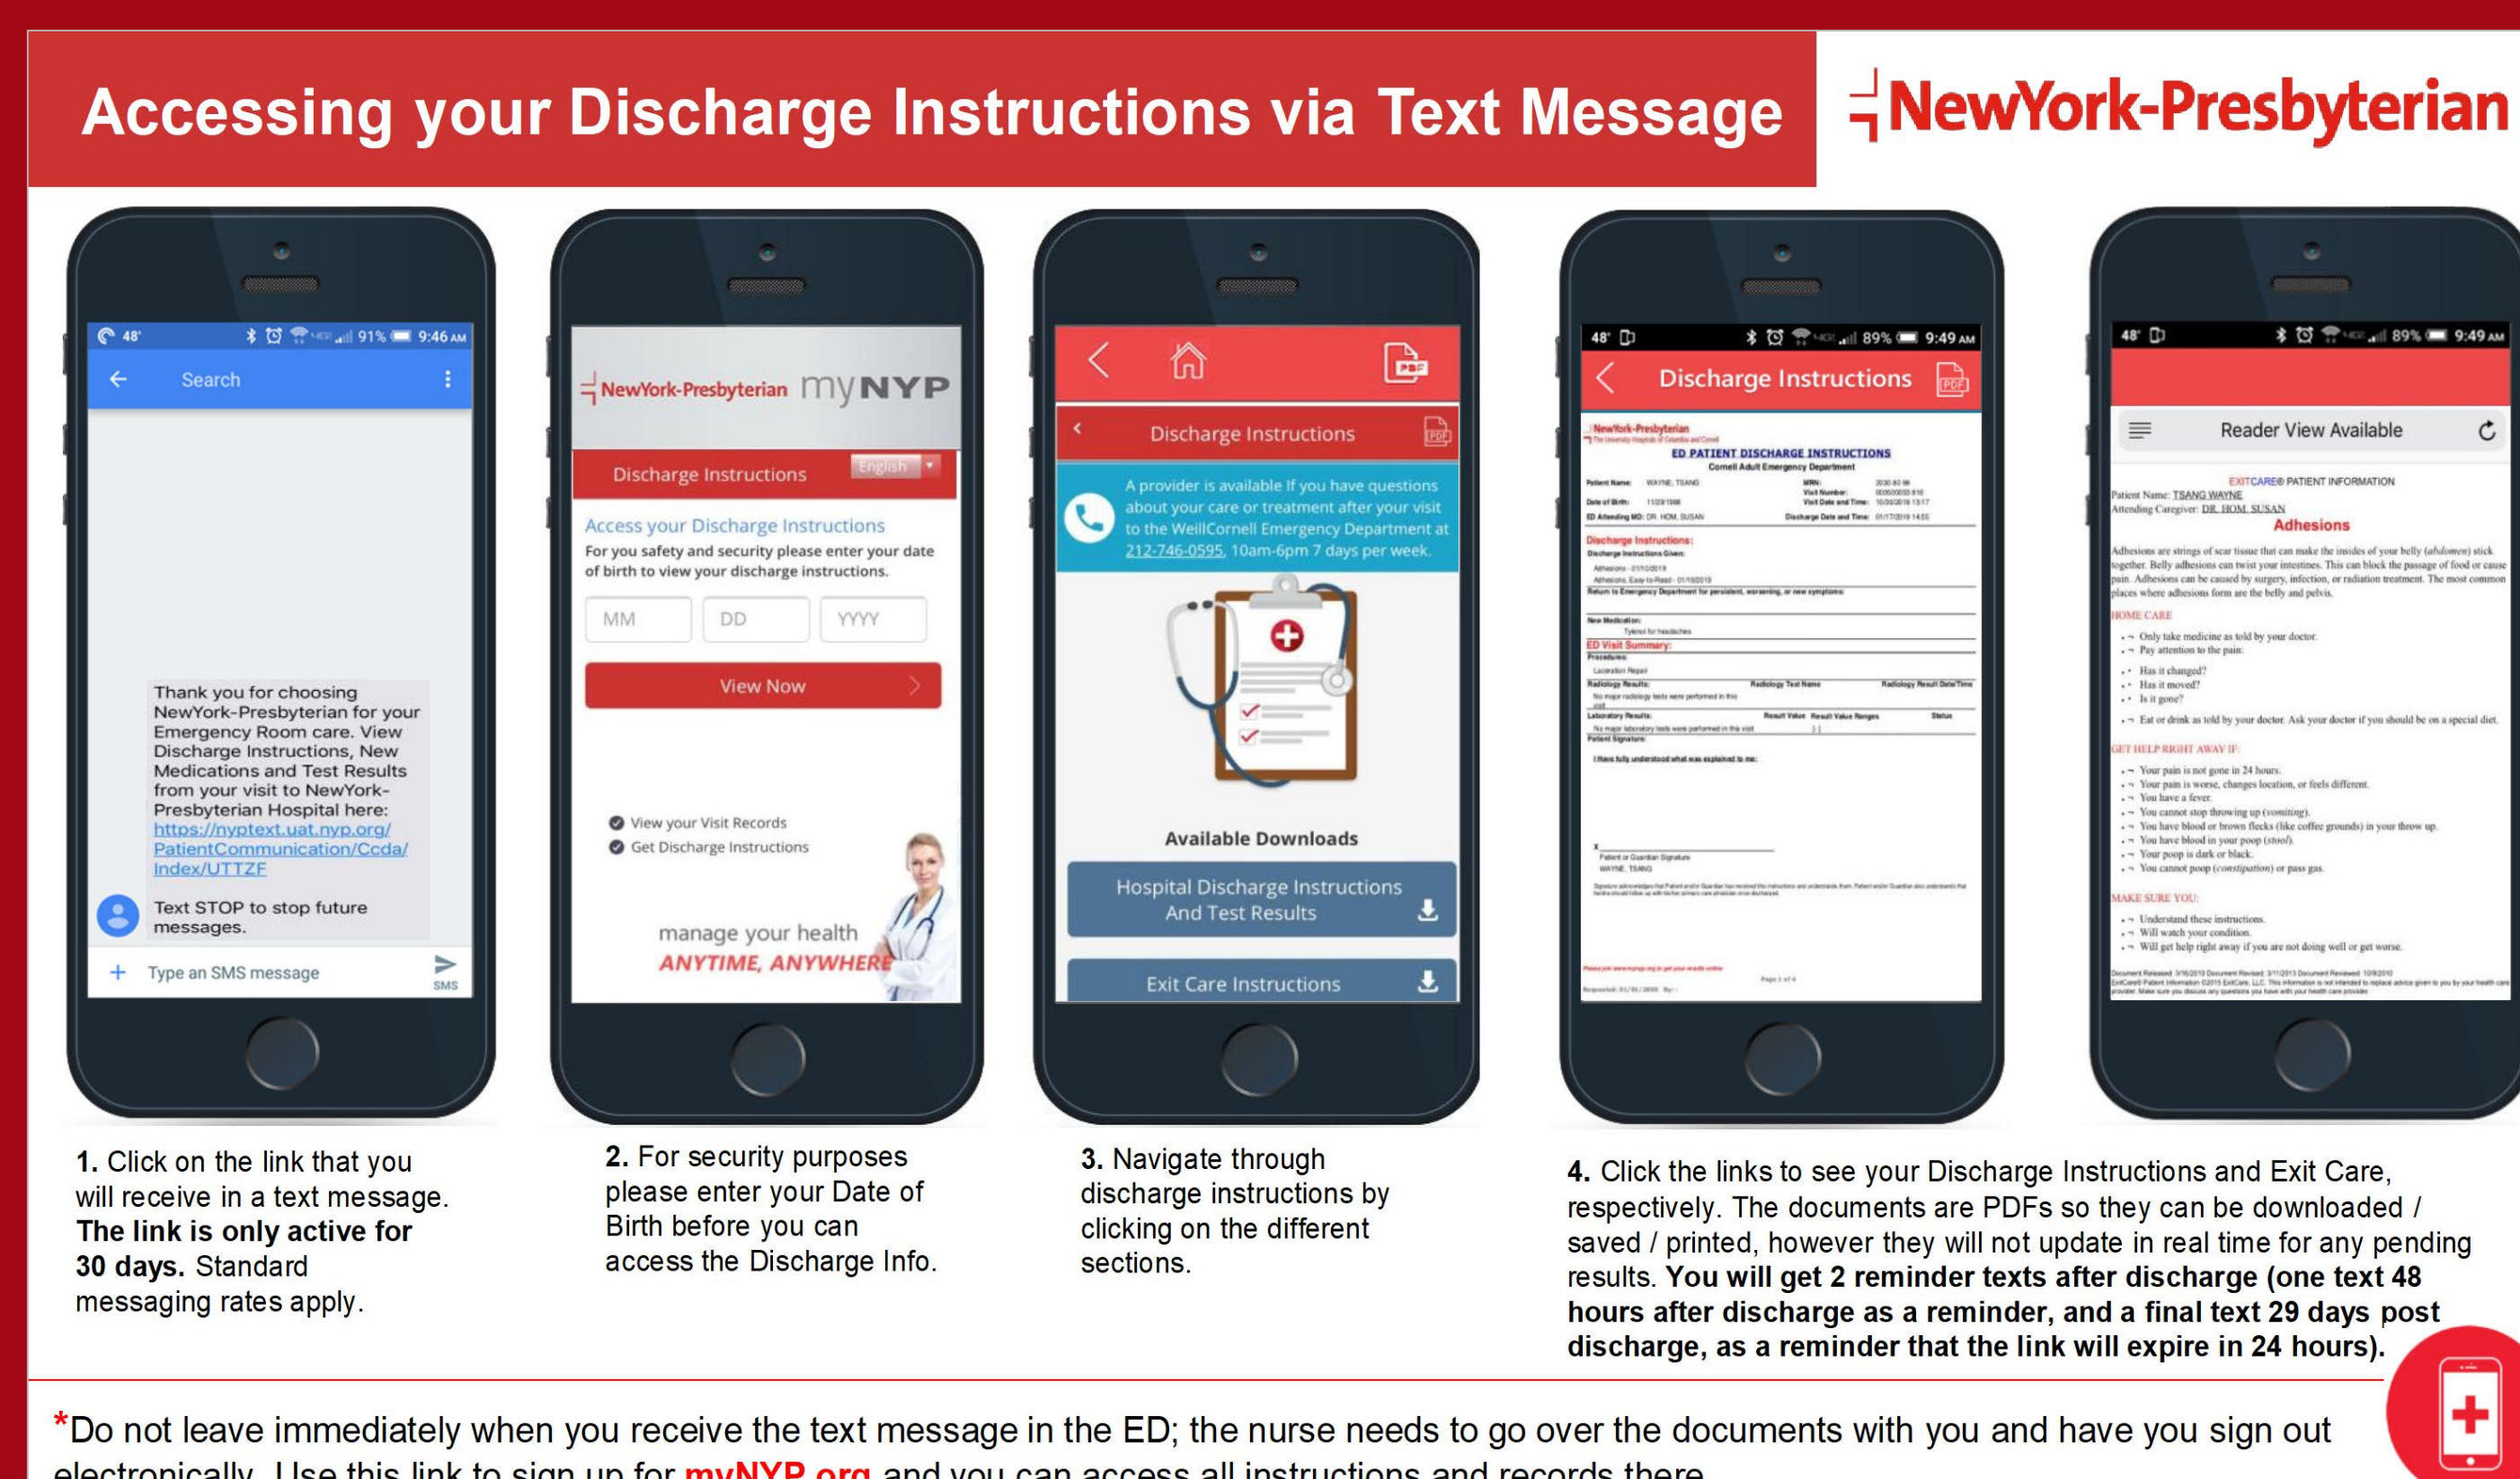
Accessing your Discharge Instructions via Text Message

NewYork-Presbyterian

48° 91% 9:46 AM

Search

Thank you for choosing NewYork-Presbyterian for your Emergency Room care. View Discharge Instructions, New Medications and Test Results from your visit to NewYork-Presbyterian Hospital here: https://nyptext.uat.nyp.org/PatientCommunication/Ccda/Index/UTTZF

Text STOP to stop future messages.

Type an SMS message

SMS

NewYork-Presbyterian myNYP

Discharge Instructions English

Access your Discharge Instructions

For you safety and security please enter your date of birth to view your discharge instructions.

MM DD YYYY

View Now

View your Visit Records

Get Discharge Instructions

manage your health

ANYTIME, ANYWHERE

Discharge Instructions

A provider is available If you have questions about your care or treatment after your visit to the WeillCornell Emergency Department at 212-746-0595, 10am-6pm 7 days per week.

Available Downloads

Hospital Discharge Instructions And Test Results

Exit Care Instructions

48° 89% 9:49 AM

Discharge Instructions

ED PATIENT DISCHARGE INSTRUCTIONS

Cornell Adult Emergency Department

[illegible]

48° 89% 9:49 AM

Reader View Available

EXITCARE® PATIENT INFORMATION

Patient Name: TSANG WAYNE

Attending Caregiver: DR. HOM, SUSAN

Adhesions

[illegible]

1. Click on the link that you will receive in a text message. The link is only active for 30 days. Standard messaging rates apply.

2. For security purposes please enter your Date of Birth before you can access the Discharge Info.

3. Navigate through discharge instructions by clicking on the different sections.

4. Click the links to see your Discharge Instructions and Exit Care, respectively. The documents are PDFs so they can be downloaded / saved / printed, however they will not update in real time for any pending results. You will get 2 reminder texts after discharge (one text 48 hours after discharge as a reminder, and a final text 29 days post discharge, as a reminder that the link will expire in 24 hours).

*Do not leave immediately when you receive the text message in the ED; the nurse needs to go over the documents with you and have you sign out electronically. Use this link to sign up for myNYP.org and you can access all instructions and records there.